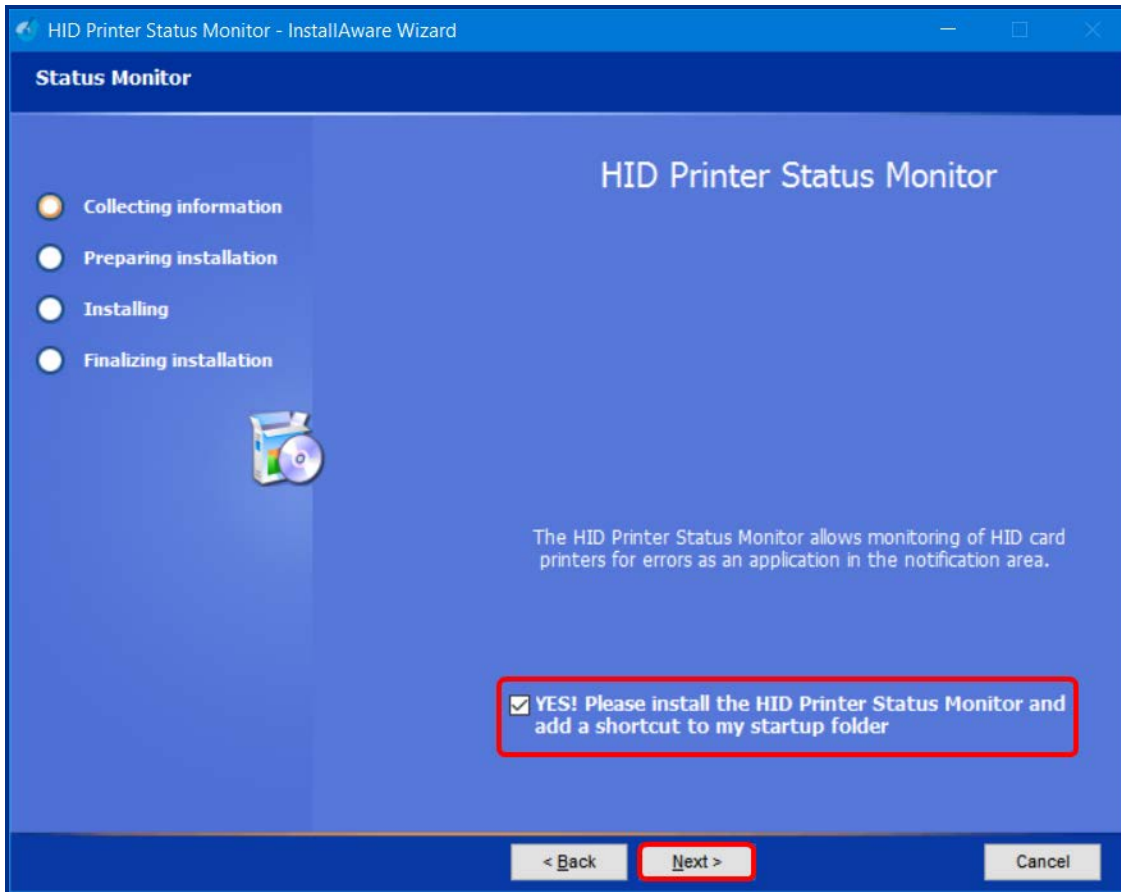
HID Printer Status Monitor - InstallAware Wizard

Status Monitor

Collecting information
Preparing installation
Installing
Finalizing installation

HID Printer Status Monitor

The HID Printer Status Monitor allows monitoring of HID card printers for errors as an application in the notification area.

YES! Please install the HID Printer Status Monitor and add a shortcut to my startup folder

< Back
Next >
Cancel